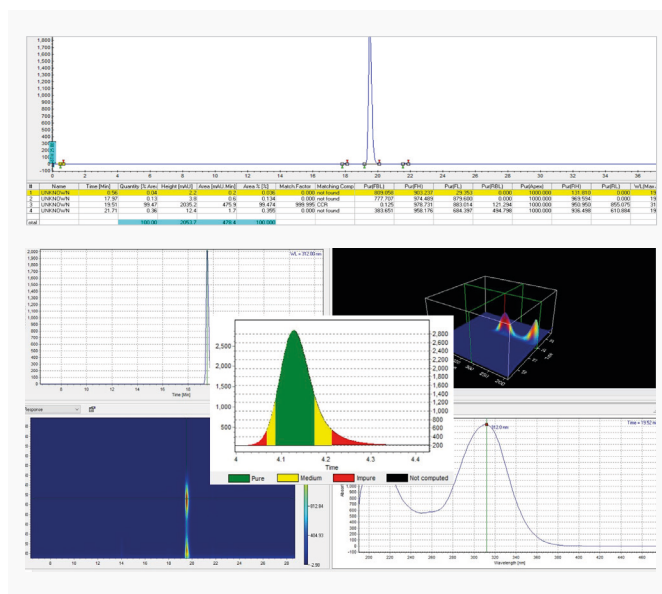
1,800
1,700
1,600
1,500
1,400
1,300
1,200
1,100
1,000
900
800
700
600
500
400
300
200
100
0
-100

0 2 4 6 8 10 12 14 16 18 20 22 24 26 28 30 32 34 36

| # | Name | Time [Min] | Quantity [% Area] | Height [mAU] | Area [mAU.Min] | Area % [%] | Match Factor | Matching Comp | Pur(FBL) | Pur(FH) | Pur(FL) | Pur(RBL) | Pur(Apex) | Pur(RH) | Pur(RL) | W(Max) |
|---|---|---|---|---|---|---|---|---|---|---|---|---|---|---|---|---|
| 1 | UNKNOWN | 0.56 | 0.04 | 2.2 | 0.2 | 0.036 | 0.000 | not found | 889.058 | 903.237 | 29.253 | 0.000 | 1000.000 | 131.918 | 0.000 | 19 |
| 2 | UNKNOWN | 17.97 | 0.13 | 3.8 | 0.6 | 0.134 | 0.000 | not found | 777.707 | 974.489 | 979.680 | 0.000 | 1000.000 | 969.594 | 0.000 | 19 |
| 3 | UNKNOWN | 19.51 | 99.47 | 2035.2 | 475.9 | 99.474 | 999.995 | CCR | 0.125 | 978.731 | 883.014 | 121.294 | 1000.000 | 950.950 | 855.075 | 31 |
| 4 | UNKNOWN | 21.71 | 0.36 | 12.4 | 1.7 | 0.355 | 0.000 | not found | 393.651 | 958.176 | 684.397 | 494.798 | 1000.000 | 936.488 | 610.884 | 19 |
| otal | | | 100.00 | 2053.7 | 478.4 | 100.000 | | | | | | | | | | |

WL = 312.00 nm
2,000
1,900
1,800
1,700
1,600
1,500
1,400
1,300
1,200
1,100
1,000
900
800
700
600
500
400
300
200
100
0
8 10 12 14 16 18
Time [Min]

2,500
2,000
1,500
1,000
500
4 4.1 4.2 4.3 4.4
Time
2,800
2,600
2,400
2,200
2,000
1,800
1,600
1,400
1,200
1,000
800
600
400
200
0

Pure
Medium
Impure
Not computed

Response

8 10 12 14 16 18 20 22 24 26 28

812.84
404.93
-2.98

Time = 19.52 A
312.0 nm
Absorbance
200 220 240 260 280 300 320 340 360 380 400 420 440 460
Wavelength [nm]